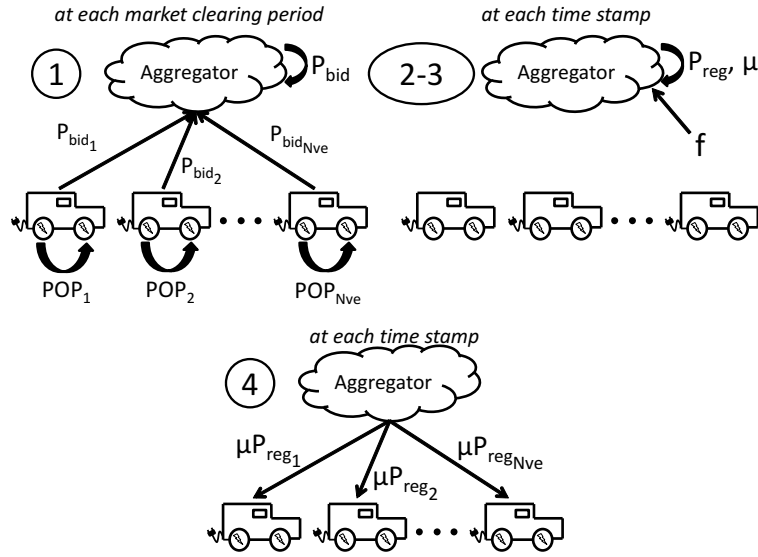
at each market clearing period

1

Aggregator

$P_{bid}$

$P_{bid_1}$

$P_{bid_2}$

$P_{bid_{Nve}}$

$POP_1$

$POP_2$

$POP_{Nve}$

at each time stamp

2-3

Aggregator

$P_{reg}$, μ

f

at each time stamp

4

Aggregator

$\mu P_{reg_1}$

$\mu P_{reg_2}$

$\mu P_{reg_{Nve}}$